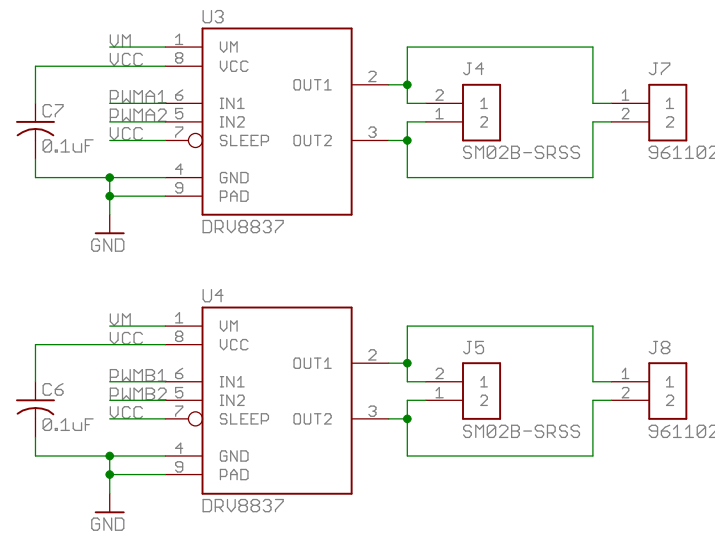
U3
VM 1 VM
VCC 8 VCC
OUT1 2
PWMA1 6 IN1
PWMA2 5 IN2
VCC 7 SLEEP
OUT2 3
C7
0.1uF
4 GND
9 PAD
DRV8837
GND
J4
2 1
1 2
SM02B-SRSS
J7
1 1
2 2
961102

U4
VM 1 VM
VCC 8 VCC
OUT1 2
PWMB1 6 IN1
PWMB2 5 IN2
VCC 7 SLEEP
OUT2 3
C6
0.1uF
4 GND
9 PAD
DRV8837
GND
J5
2 1
1 2
SM02B-SRSS
J8
1 1
2 2
961102